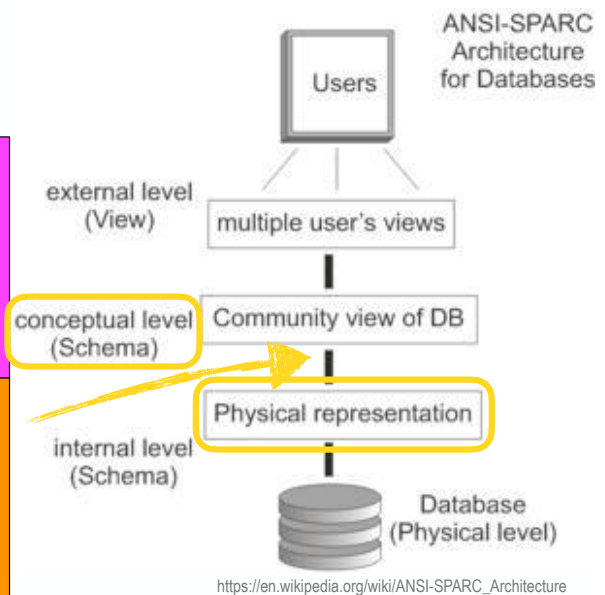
ANSI-SPARC Architecture for Databases

Users

external level (View)

multiple user's views

conceptual level (Schema)

Community view of DB

Physical representation

internal level (Schema)

Database (Physical level)

https://en.wikipedia.org/wiki/ANSI-SPARC_Architecture